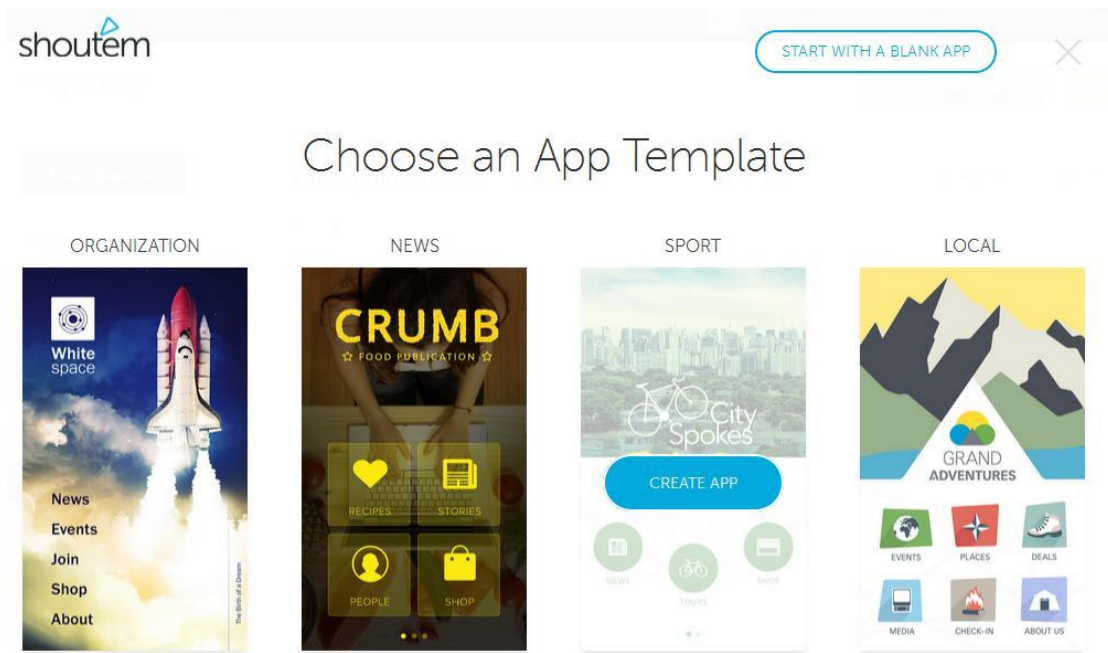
shoutem

START WITH A BLANK APP

Choose an App Template

ORGANIZATION

White space

News
Events
Join
Shop
About

The Birth of a Dream

NEWS

CRUMB
FOOD PUBLICATION

RECIPES
STORIES
PEOPLE
SHOP

SPORT

City Spokes

CREATE APP

NEWS
TOURS
SHOP

LOCAL

GRAND ADVENTURES

EVENTS
PLACES
DEALS
MEDIA
CHECK-IN
ABOUT US